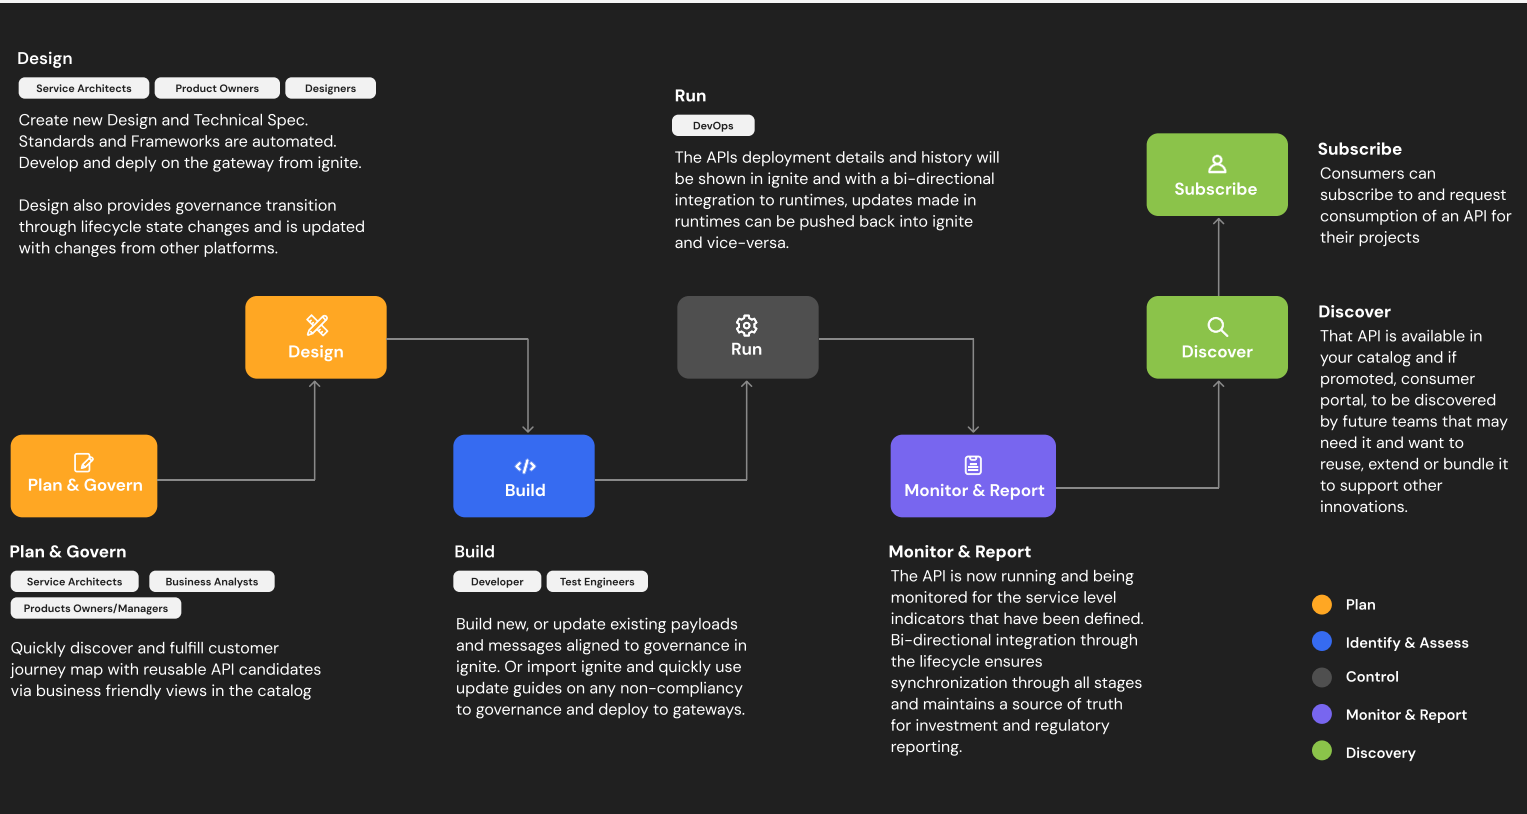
Design

Service Architects | Product Owners | Designers

Create new Design and Technical Spec. Standards and Frameworks are automated. Develop and deply on the gateway from ignite.

Design also provides governance transition through lifecycle state changes and is updated with changes from other platforms.

Run

DevOps

The APIs deployment details and history will be shown in ignite and with a bi-directional integration to runtimes, updates made in runtimes can be pushed back into ignite and vice-versa.

Subscribe

Subscribe

Consumers can subscribe to and request consumption of an API for their projects

Design

Run

Discover

Discover

That API is available in your catalog and if promoted, consumer portal, to be discovered by future teams that may need it and want to reuse, extend or bundle it to support other innovations.

Plan & Govern

Build

Monitor & Report

Plan & Govern

Service Architects | Business Analysts | Products Owners/Managers

Quickly discover and fulfill customer journey map with reusable API candidates via business friendly views in the catalog

Build

Developer | Test Engineers

Build new, or update existing payloads and messages aligned to governance in ignite. Or import ignite and quickly use update guides on any non-compliancy to governance and deploy to gateways.

Monitor & Report

The API is now running and being monitored for the service level indicators that have been defined. Bi-directional integration through the lifecycle ensures synchronization through all stages and maintains a source of truth for investment and regulatory reporting.

Plan

Identify & Assess

Control

Monitor & Report

Discovery